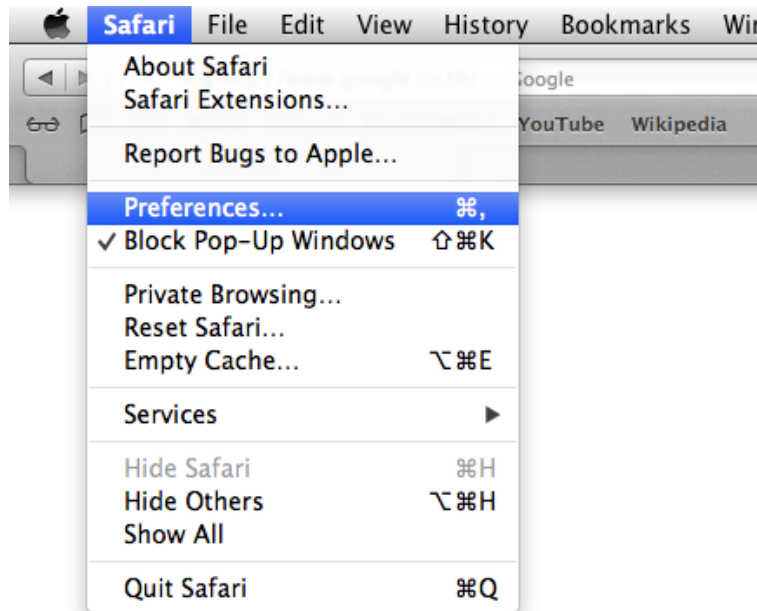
Safari File Edit View History Bookmarks Wi

About Safari
Safari Extensions...

Report Bugs to Apple...

Preferences... ⌘,
✓ Block Pop-Up Windows ⇧⌘K

Private Browsing...
Reset Safari...
Empty Cache... ⌥⌘E

Services ▶

Hide Safari ⌘H
Hide Others ⌥⌘H
Show All

Quit Safari ⌘Q

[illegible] www.google.co.uk/
Google
YouTube Wikipedia